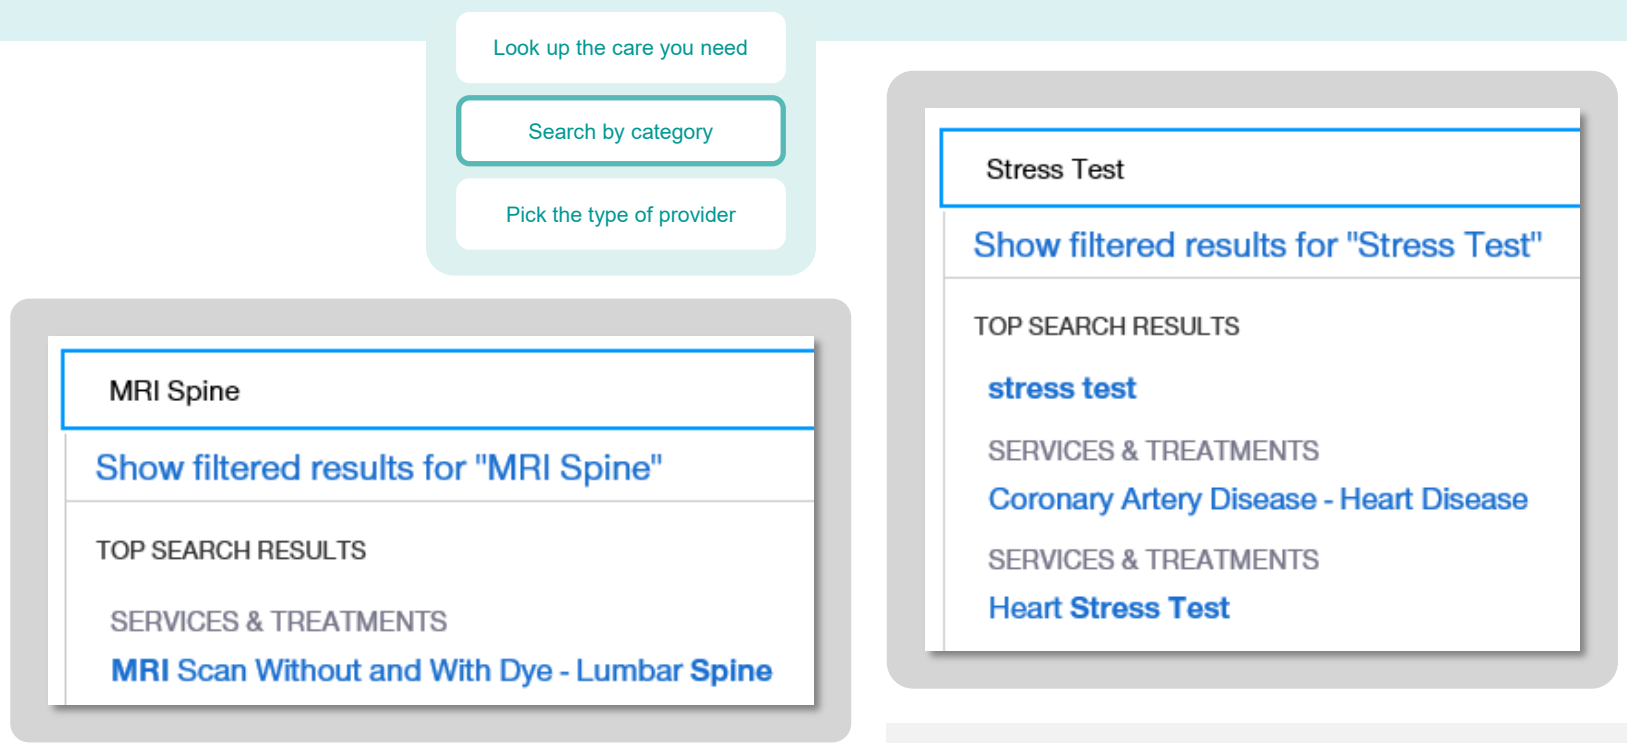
Look up the care you need

Search by category

Pick the type of provider

MRI Spine

Show filtered results for "MRI Spine"

TOP SEARCH RESULTS

SERVICES & TREATMENTS

MRI Scan Without and With Dye - Lumbar Spine

Stress Test

Show filtered results for "Stress Test"

TOP SEARCH RESULTS

stress test

SERVICES & TREATMENTS

Coronary Artery Disease - Heart Disease

SERVICES & TREATMENTS

Heart Stress Test